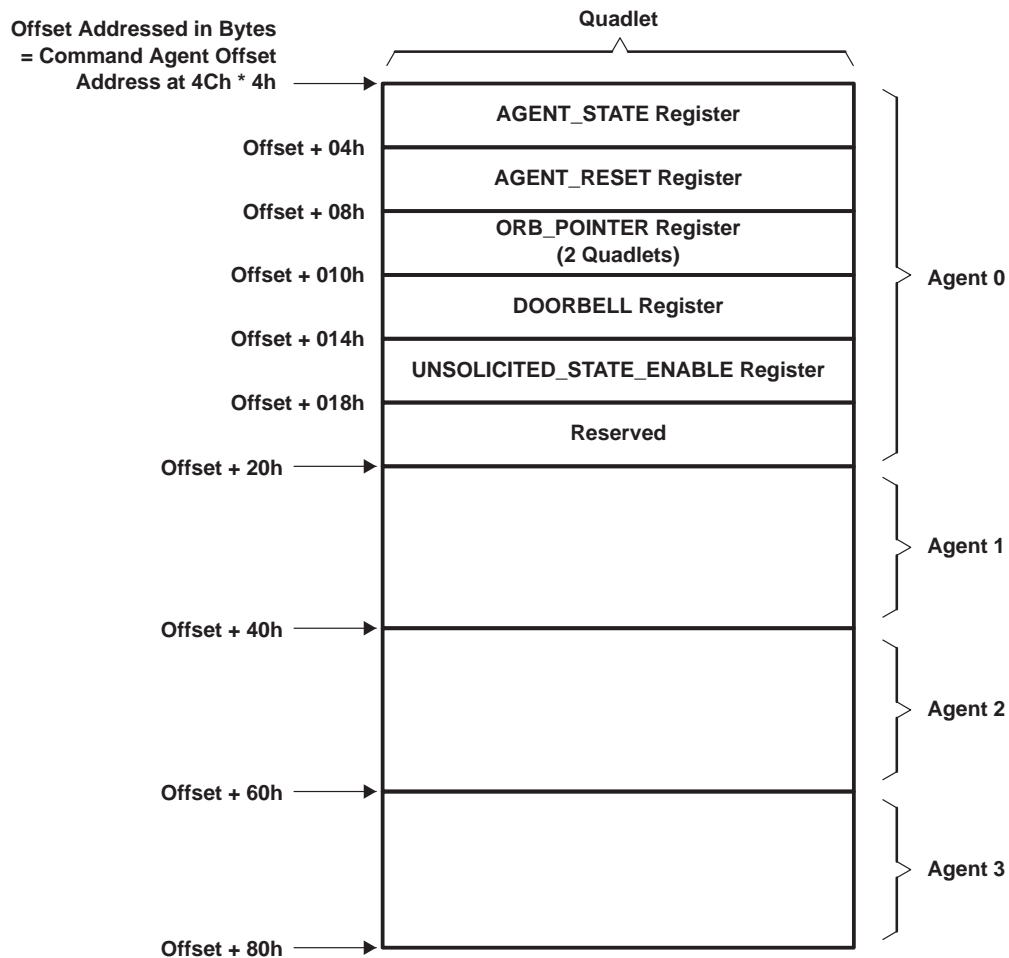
Quadlet

Offset Addressed in Bytes = Command Agent Offset Address at 4Ch * 4h

AGENT_STATE Register

Offset + 04h

AGENT_RESET Register

Offset + 08h

ORB_POINTER Register (2 Quadlets)

Offset + 010h

DOORBELL Register

Offset + 014h

UNSOLICITED_STATE_ENABLE Register

Offset + 018h

Reserved

Agent 0

Offset + 20h

Agent 1

Offset + 40h

Agent 2

Offset + 60h

Agent 3

Offset + 80h